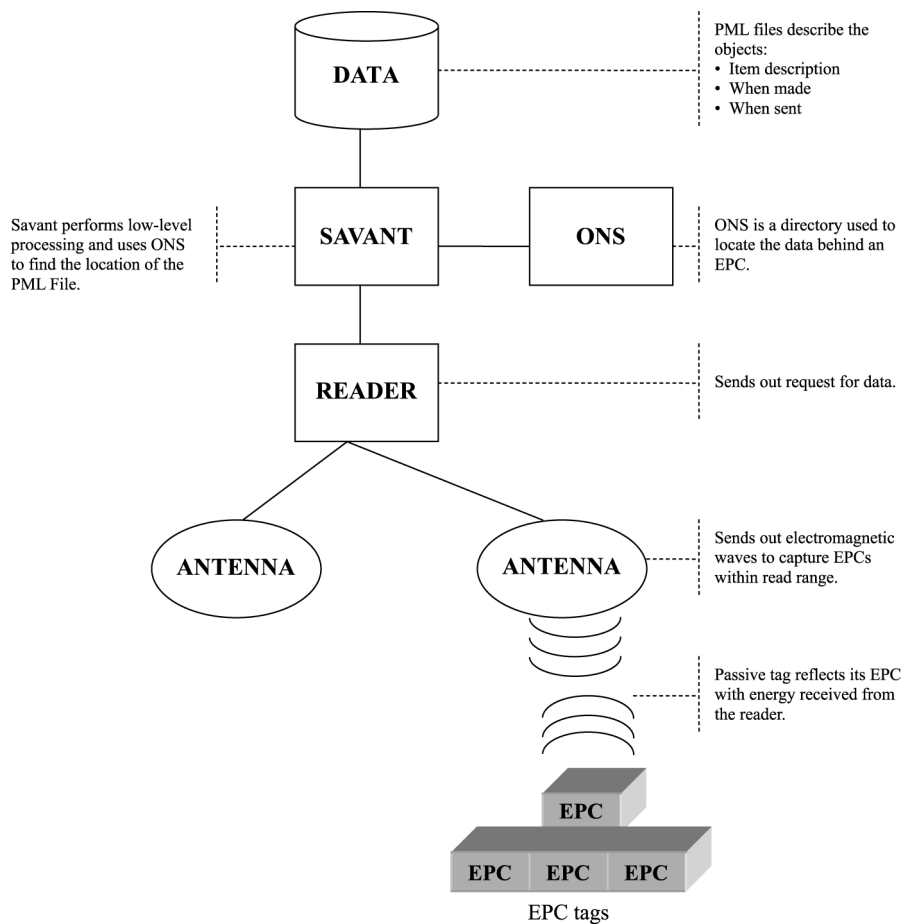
DATA

PML files describe the objects:
• Item description
• When made
• When sent

Savant performs low-level processing and uses ONS to find the location of the PML File.

SAVANT

ONS

ONS is a directory used to locate the data behind an EPC.

READER

Sends out request for data.

ANTENNA

ANTENNA

Sends out electromagnetic waves to capture EPCs within read range.

Passive tag reflects its EPC with energy received from the reader.

EPC

EPC EPC EPC

EPC tags